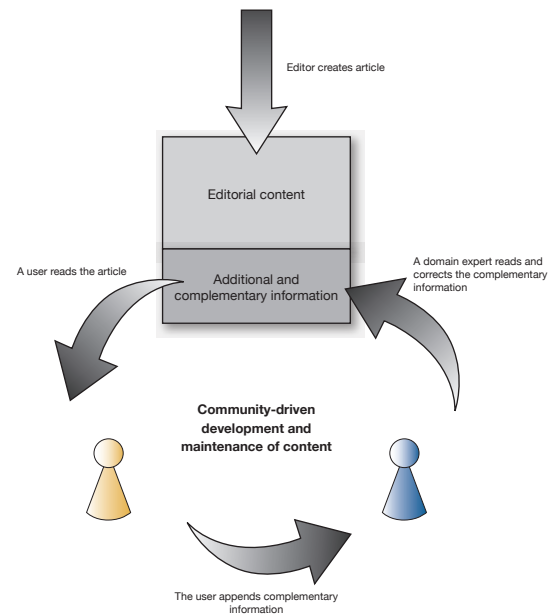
Editor creates article

Editorial content

Additional and complementary information

A user reads the article

A domain expert reads and corrects the complementary information

Community-driven development and maintenance of content

The user appends complementary information